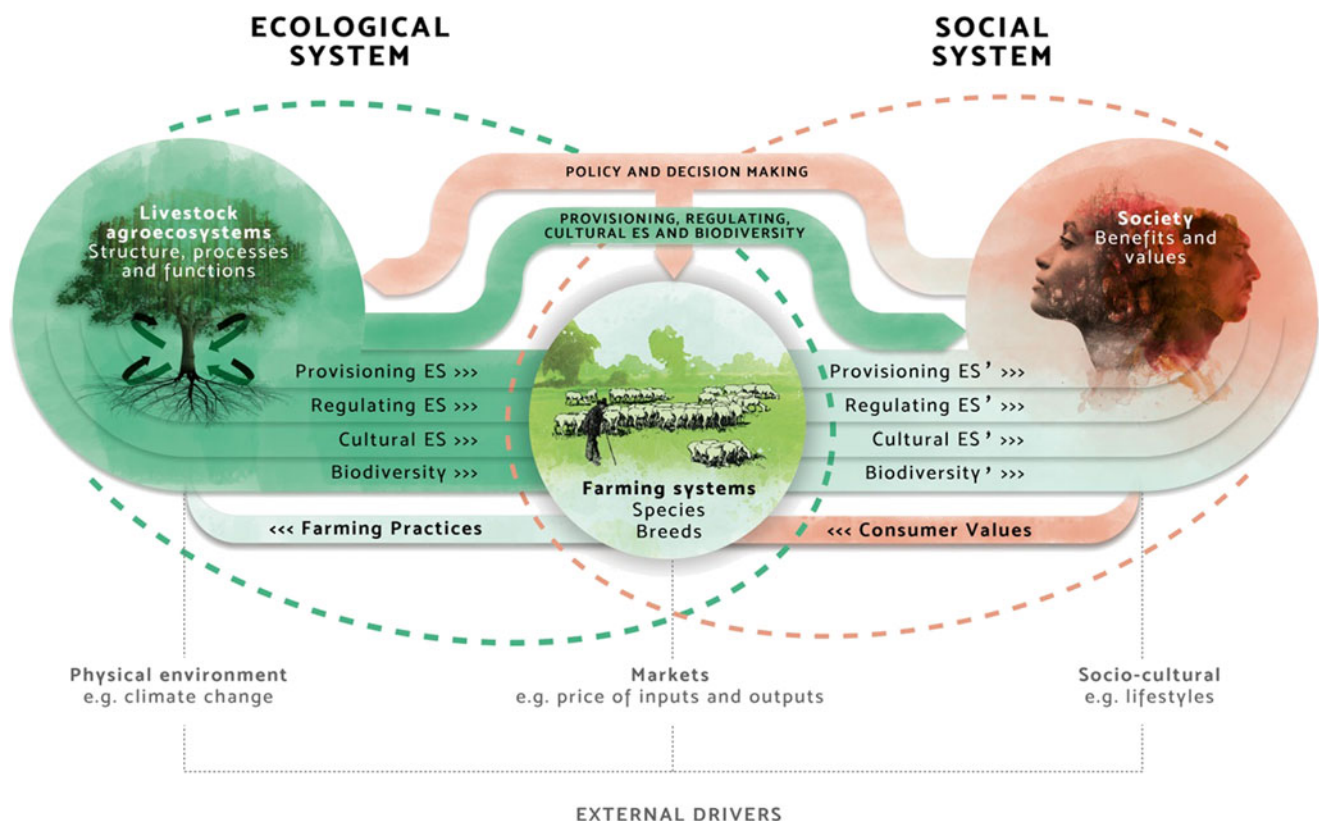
ECOLOGICAL SYSTEM

SOCIAL SYSTEM

POLICY AND DECISION MAKING

PROVISIONING, REGULATING, CULTURAL ES AND BIODIVERSITY

Livestock agroecosystems
Structure, processes and functions

Society
Benefits and values

Provisioning ES >>>
Regulating ES >>>
Cultural ES >>>
Biodiversity >>>

Farming systems
Species
Breeds

Provisioning ES' >>>
Regulating ES' >>>
Cultural ES' >>>
Biodiversity' >>>

<<< Farming Practices

<<< Consumer Values

Physical environment
e.g. climate change

Markets
e.g. price of inputs and outputs

Socio-cultural
e.g. lifestyles

EXTERNAL DRIVERS